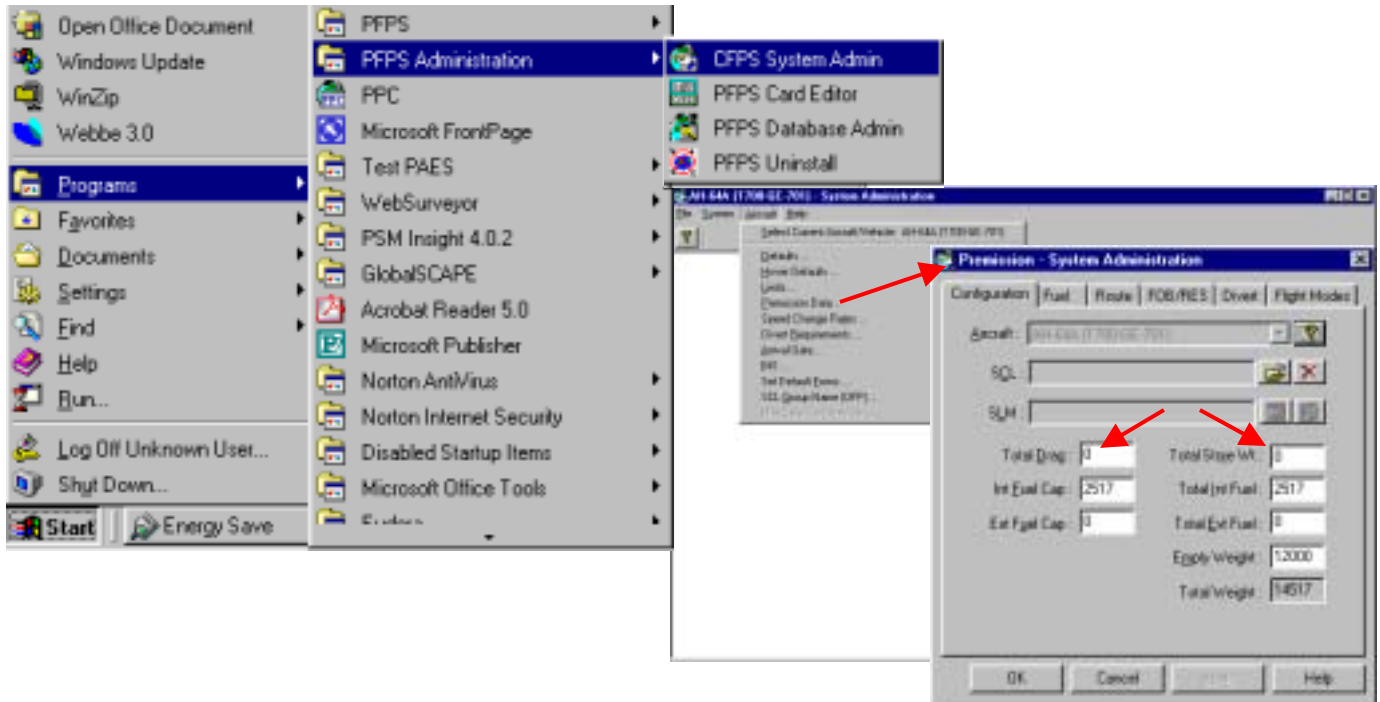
Open Office Document
Windows Update
WinZip
Webbe 3.0
Programs
Favorites
Documents
Settings
Find
Help
Run...
Log Off Unknown User...
Shut Down...
Start
Energy Save

PFPS
PFPS Administration
PPC
Microsoft FrontPage
Test PAES
WebSurveyor
PSM Insight 4.0.2
GlobalSCAPE
Acrobat Reader 5.0
Microsoft Publisher
Norton AntiVirus
Norton Internet Security
Disabled Startup Items
Microsoft Office Tools
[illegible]

CFPS System Admin
PFPS Card Editor
PFPS Database Admin
PFPS Uninstall

AH-64A (T700 GE-701) - System Administration
File System Aircraft Help
Select Current Aircraft/Vehicle: AH-64A (T700 GE-701)
Defaults...
Hover Defaults...
Limits...
Permission Data...
Speed Change Rates...
Divert Requirements...
Arrival Data...
INI...
Set Default Forms...
SQL Group Name (CFF)...
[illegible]

Permission - System Administration
Configuration | Fuel | Route | FOB/RES | Divert | Flight Modes
Aircraft: AH-64A (T700 GE-701)
SQL:
SLM:
Total Drag: 0
Total Store Wt: 0
Int Fuel Cap: 2517
Total Int Fuel: 2517
Ext Fuel Cap: 0
Total Ext Fuel: 0
Empty Weight: 12000
Total Weight: 14517
OK
Cancel
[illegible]
Help